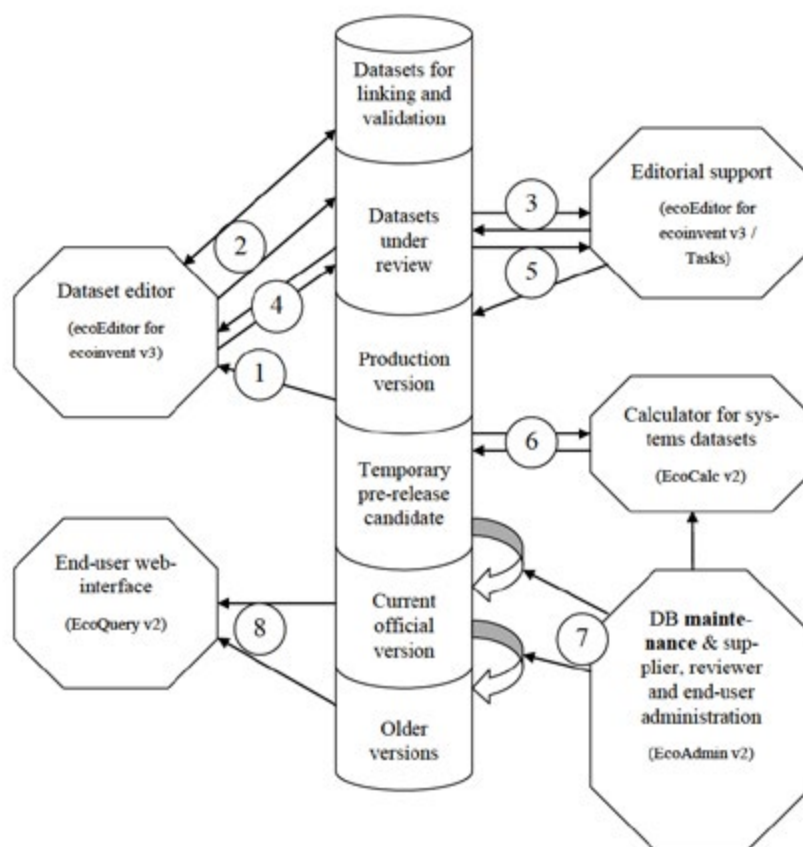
Datasets for linking and validation

Datasets under review

Production version

Temporary pre-release candidate

Current official version

Older versions

Dataset editor

(ecoEditor for ecoinvent v3)

Editorial support

(ecoEditor for ecoinvent v3 / Tasks)

Calculator for systems datasets

(EcoCalc v2)

End-user web-interface

(EcoQuery v2)

DB maintenance & supplier, reviewer and end-user administration

(EcoAdmin v2)

1

2

3

4

5

6

7

8